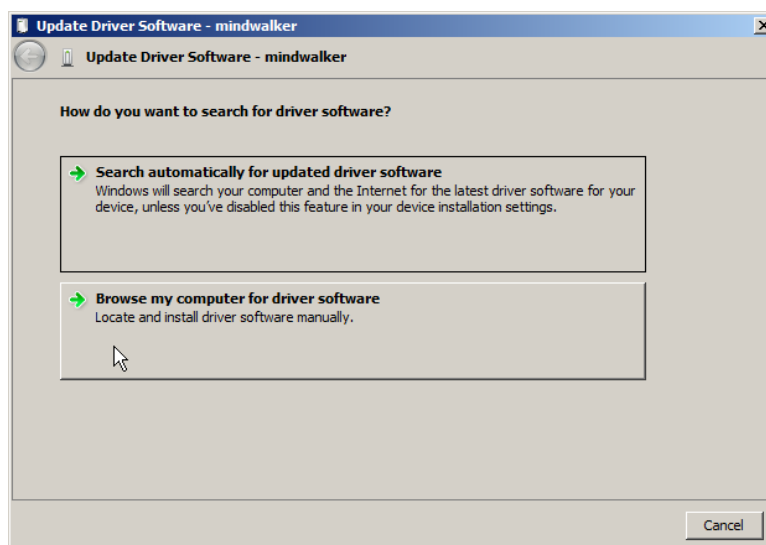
Update Driver Software - mindwalker

Update Driver Software - mindwalker

How do you want to search for driver software?

Search automatically for updated driver software
Windows will search your computer and the Internet for the latest driver software for your device, unless you've disabled this feature in your device installation settings.

Browse my computer for driver software
Locate and install driver software manually.

Cancel